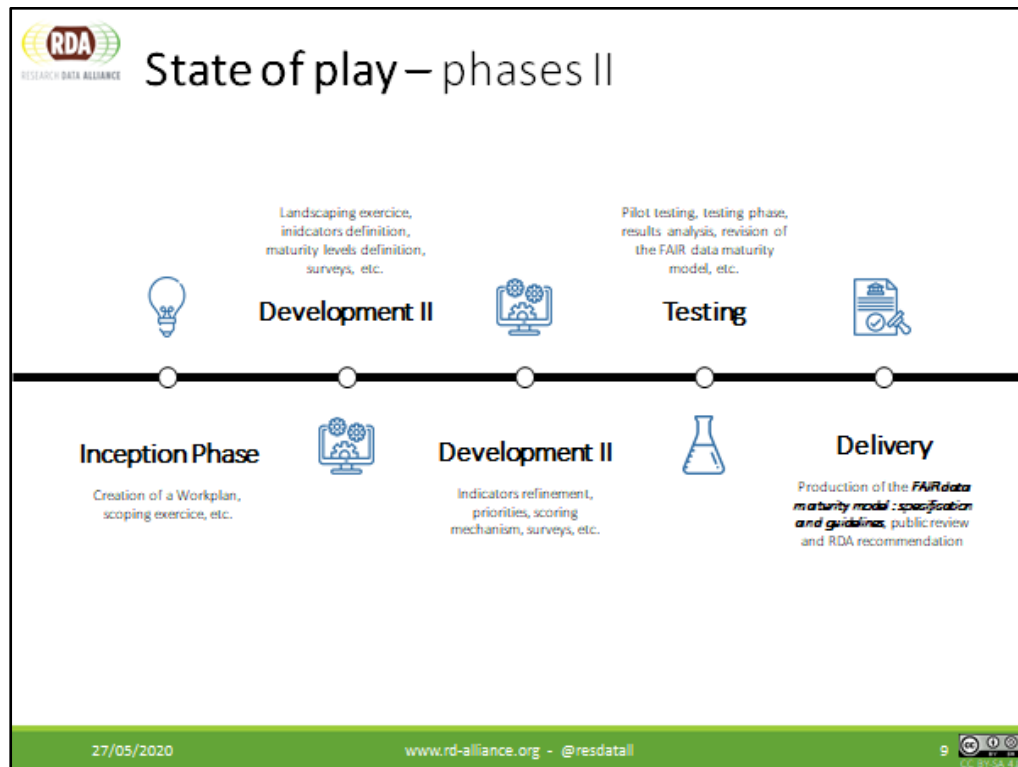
RDA
RESEARCH DATA ALLIANCE

State of play – phases II

Landscaping exercice, inidcators definition, maturity levels definition, surveys, etc.

Development II

Pilot testing, testing phase, results analysis, revision of the FAIR data maturity model, etc.

Testing

Inception Phase

Creation of a Workplan, scoping exercice, etc.

Development II

Indicators refinement, priorities, scoring mechanism, surveys, etc.

Delivery

Production of the ***FAIR data maturity model : specification and guidelines***, public review and RDA recommendation

27/05/2020

www.rd-alliance.org - @resdatall

9

CC BY-SA 4.0